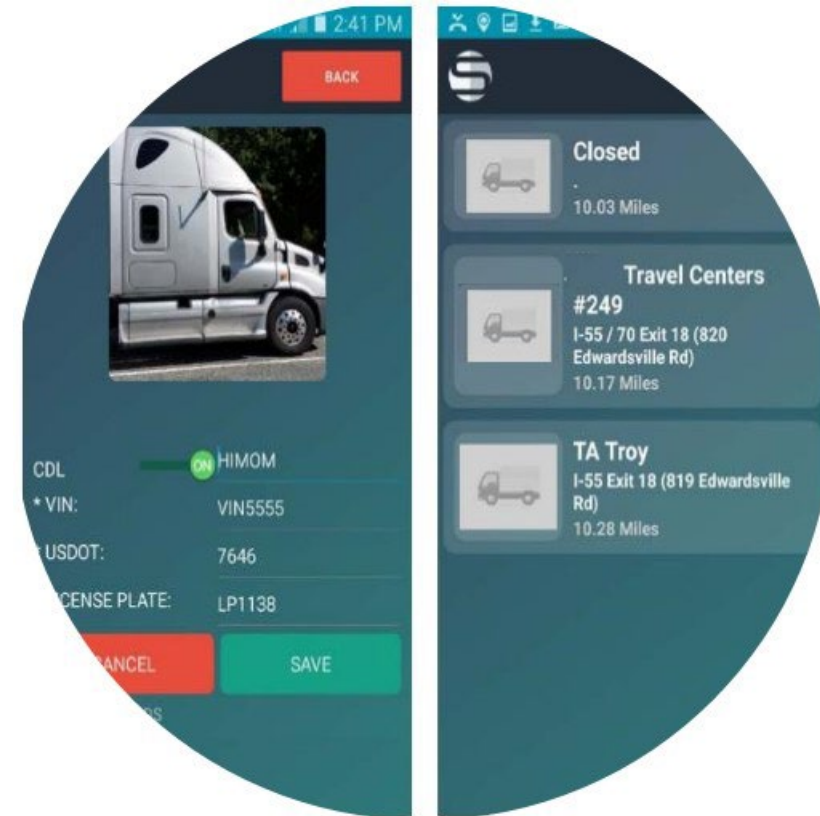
2:41 PM

BACK

CDL ON HIMOM

* VIN: VIN5555

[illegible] USDOT: 7646

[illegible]CENSE PLATE: LP1138

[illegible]ANCEL

SAVE

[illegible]

Closed

.

10.03 Miles

Travel Centers #249

I-55 / 70 Exit 18 (820 Edwardsville Rd)

10.17 Miles

TA Troy

I-55 Exit 18 (819 Edwardsville Rd)

10.28 Miles